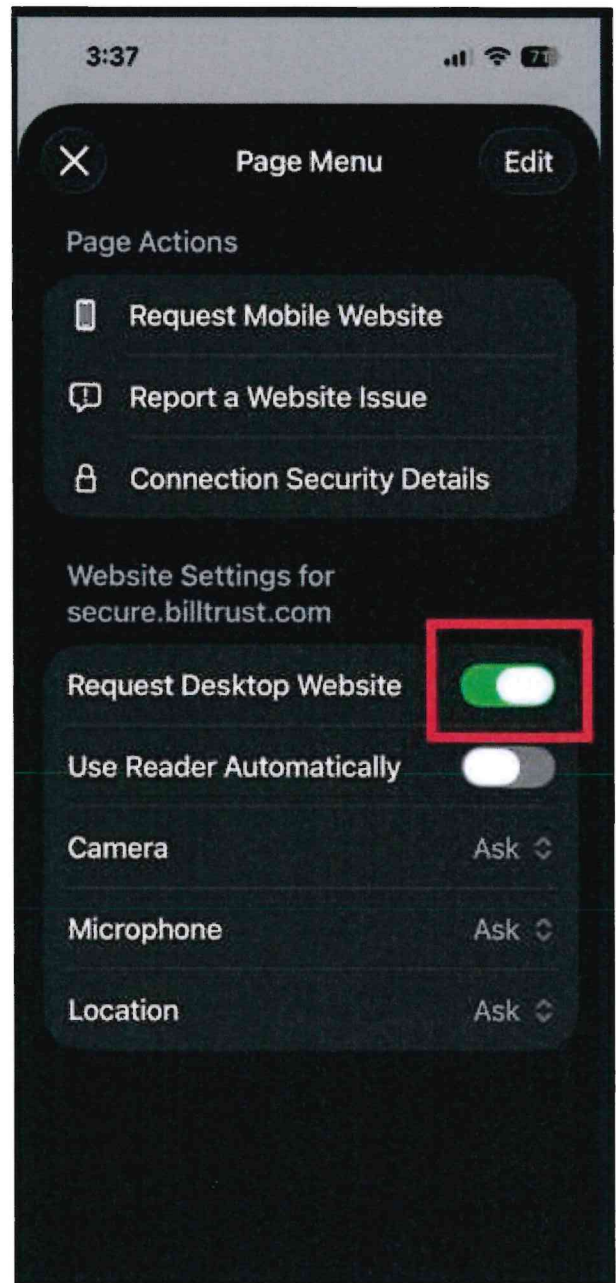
3:37

71

Page Menu

Edit

Page Actions

Request Mobile Website

Report a Website Issue

Connection Security Details

Website Settings for secure.billtrust.com

Request Desktop Website

Use Reader Automatically

Camera

Ask

Microphone

Ask

Location

Ask